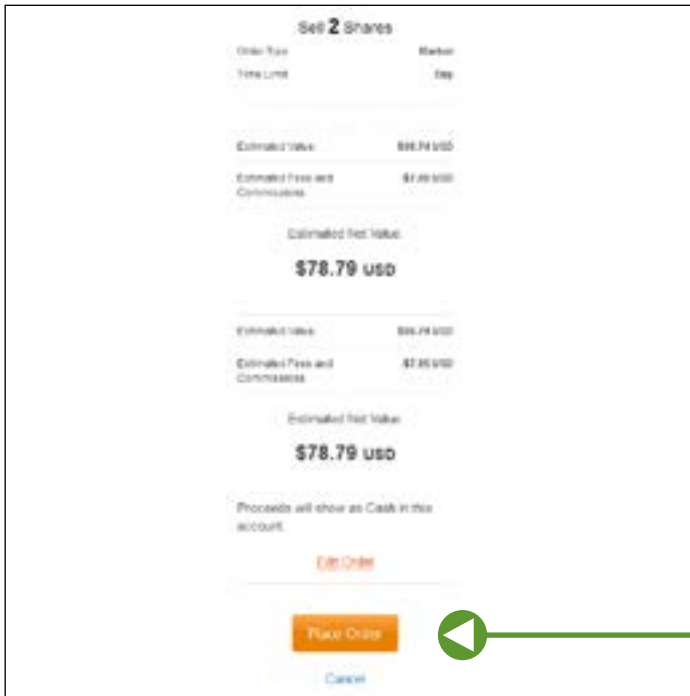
Sell 2 Shares

Order Type Market

Time Limit Day

Estimated Value $86.74 USD

Estimated Fees and Commissions $7.95 USD

Estimated Net Value

$78.79 USD

Estimated Value $86.74 USD

Estimated Fees and Commissions $7.95 USD

Estimated Net Value

$78.79 USD

Proceeds will show as Cash in this account.

Edit Order

Place Order

Cancel